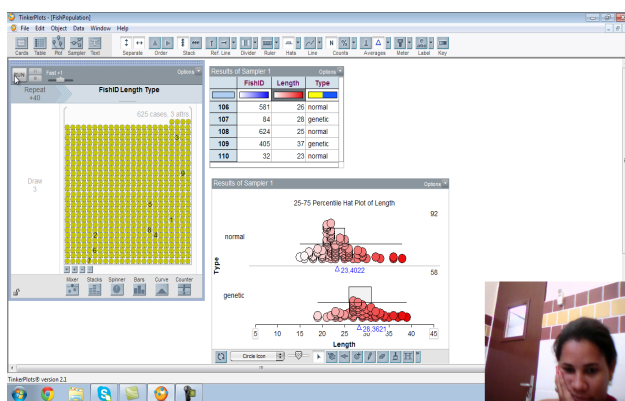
TinkerPlots - [FishPopulation]
File Edit Object Data Window Help
Cards Table Plot Sampler Text Separate Order Stack Ref Line Divider Ruler Hats Line Counts Averages Meter Label Key
RUN Fast
Options
Repeat +40
FishID Length Type
625 cases, 3 attrs
Draw 3
Mixer Stacks Spinner Bars Curve Counter
Results of Sampler 1
Options

| | FishID | Length | Type |
|---|---|---|---|
| 106 | 581 | 26 | normal |
| 107 | 84 | 28 | genetic |
| 108 | 624 | 25 | normal |
| 109 | 405 | 37 | genetic |
| 110 | 32 | 23 | normal |

Results of Sampler 1
Options
25-75 Percentile Hat Plot of Length
92
normal
Type
23.4022
58
genetic
28.3621
5 10 15 20 25 30 35 40 45
Length
Circle Icon
TinkerPlots® version 2.1